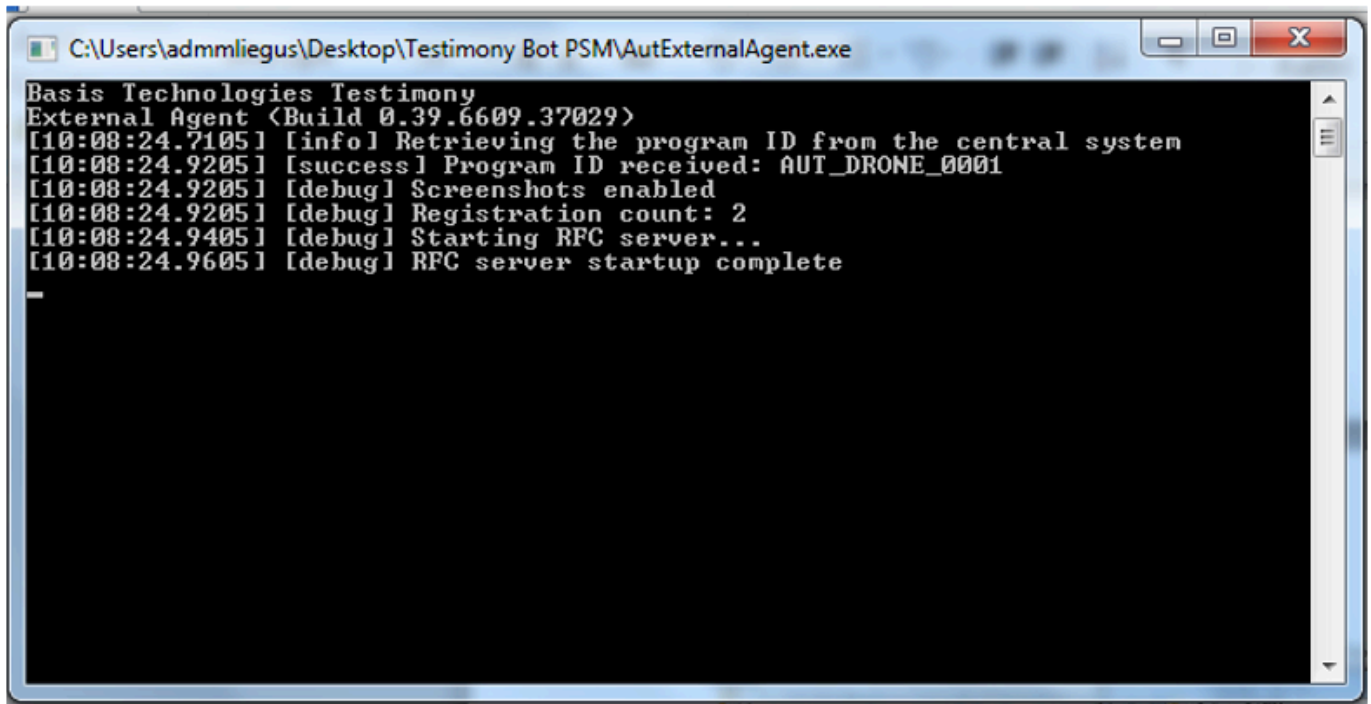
C:\Users\admmliegus\Desktop\Testimony Bot PSM\AutExternalAgent.exe

Basis Technologies Testimony
External Agent (Build 0.39.6609.37029)
[10:08:24.7105] [info] Retrieving the program ID from the central system
[10:08:24.9205] [success] Program ID received: AUT_DRONE_0001
[10:08:24.9205] [debug] Screenshots enabled
[10:08:24.9205] [debug] Registration count: 2
[10:08:24.9405] [debug] Starting RFC server...
[10:08:24.9605] [debug] RFC server startup complete